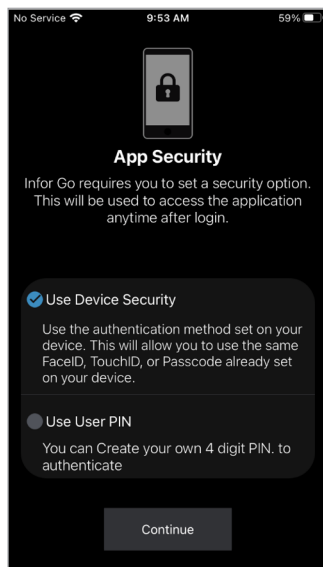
No Service 9:53 AM 59%

App Security

Infor Go requires you to set a security option. This will be used to access the application anytime after login.

Use Device Security

Use the authentication method set on your device. This will allow you to use the same FaceID, TouchID, or Passcode already set on your device.

Use User PIN

You can Create your own 4 digit PIN. to authenticate

Continue